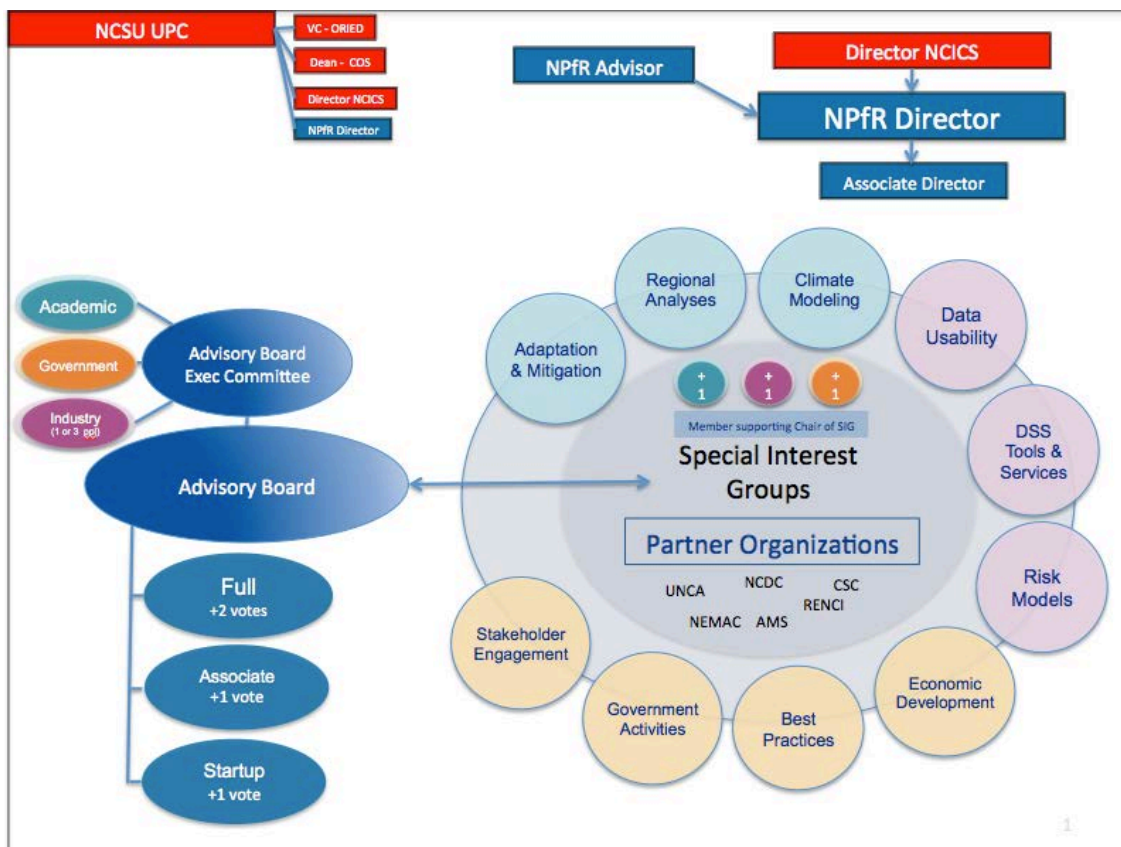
NCSU UPC

VC - ORIED

Dean - COS

Director NCICS

NPfR Director

NPfR Advisor

Director NCICS

NPfR Director

Associate Director

Academic

Government

Industry (1 or 3 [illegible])

Advisory Board Exec Committee

Advisory Board

Full +2 votes

Associate +1 vote

Startup +1 vote

Regional Analyses

Climate Modeling

Data Usability

Adaptation & Mitigation

+ 1

+ 1

+ 1

Member supporting Chair of SIG

Special Interest Groups

DSS Tools & Services

Partner Organizations

UNCA

NCDC

CSC

RENCI

NEMAC

AMS

Risk Models

Stakeholder Engagement

Government Activities

Best Practices

Economic Development

1